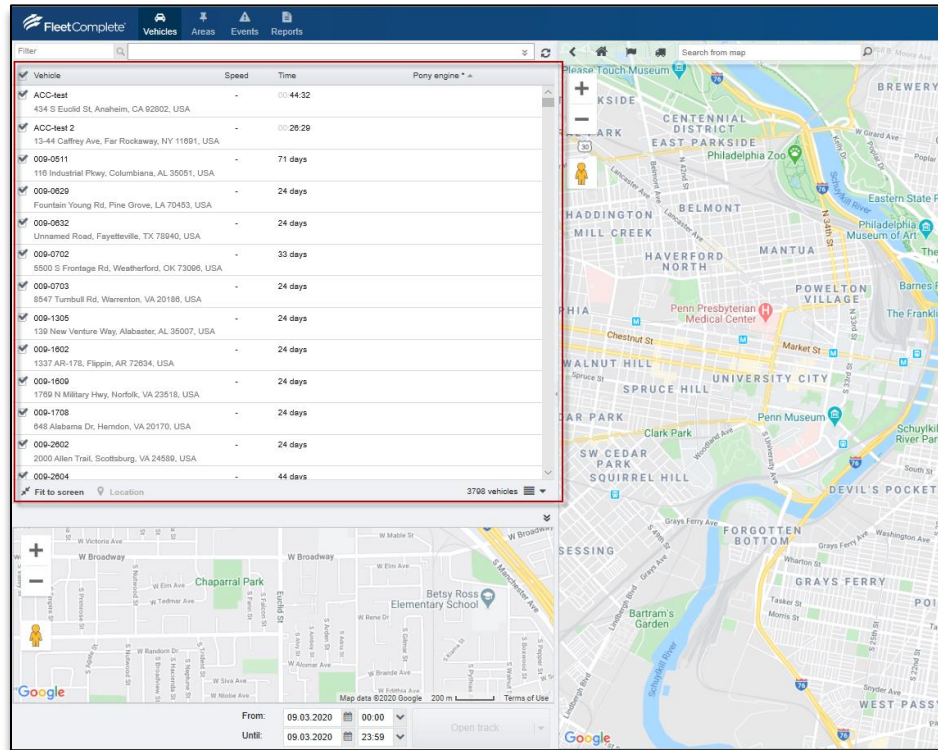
FleetComplete Vehicles Areas Events Reports

Filter

Search from map

| Vehicle | Speed | Time | Pony engine * |
|---|---|---|---|
| ACC-test 434 S Euclid St, Anaheim, CA 92802, USA | - | 00:44:32 | |
| ACC-test 2 13-44 Caffrey Ave, Far Rockaway, NY 11691, USA | - | 00:26:29 | |
| 009-0511 116 Industrial Pkwy, Columbiana, AL 35051, USA | - | 71 days | |
| 009-0629 Fountain Young Rd, Pine Grove, LA 70453, USA | - | 24 days | |
| 009-0632 Unnamed Road, Fayetteville, TX 78940, USA | - | 24 days | |
| 009-0702 5500 S Frontage Rd, Weatherford, OK 73096, USA | - | 33 days | |
| 009-0703 8547 Turnbull Rd, Warrenton, VA 20186, USA | - | 24 days | |
| 009-1305 139 New Venture Way, Alabaster, AL 35007, USA | - | 24 days | |
| 009-1602 1337 AR-178, Flippin, AR 72634, USA | - | 24 days | |
| 009-1609 1769 N Military Hwy, Norfolk, VA 23518, USA | - | 24 days | |
| 009-1708 648 Alabama Dr, Herndon, VA 20170, USA | - | 24 days | |
| 009-2602 2000 Allen Trail, Scottsburg, VA 24589, USA | - | 24 days | |
| 009-2604 | - | 44 days | |

Fit to screen Location 3798 vehicles

W Victoria Ave W Broadway W Broadway W Elm Ave Chaparral Park W Tedmar Ave Euclid St Betsy Ross Elementary School W Reno Dr W Randolph Dr W Alomar Ave W Brande Ave W Siva Ave W Noble Ave W Mable St S Manchester Ave Google Map data ©2020 Google 200 m Terms of Use

From: 09.03.2020 00:00
Until: 09.03.2020 23:59
Open track

Please Touch Museum BREWERY KSIDE CENTENNIAL DISTRICT EAST PARKSIDE Philadelphia Zoo W Girard Ave Poplar Eastern State P Philadelphia Museum of Art BELMONT HADDINGTON MILL CREEK MANTUA HAVERFORD NORTH POWELTON VILLAGE Barnes F The Frankli Penn Presbyterian Medical Center PHIA Chestnut St Market St WALNUT HILL Spruce St SPRUCE HILL UNIVERSITY CITY AR PARK Penn Museum Clark Park Schuylkill River Par SW CEDAR PARK SQUIRREL HILL South St DEVIL'S POCKET Grays Ferry Ave FORGOTTEN BOTTOM Washington Ave SESSING Wharton St GRAYS FERRY Tasker St Morris St Bartram's Garden Schuylkill River Snyder Ave WEST PASS Google